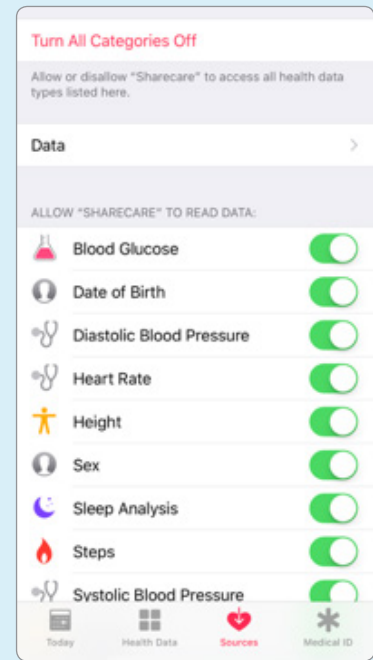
Turn All Categories Off

Allow or disallow "Sharecare" to access all health data types listed here.

Data

ALLOW "SHARECARE" TO READ DATA:

Blood Glucose

Date of Birth

Diastolic Blood Pressure

Heart Rate

Height

Sex

Sleep Analysis

Steps

Systolic Blood Pressure

Today Health Data Sources Medical ID